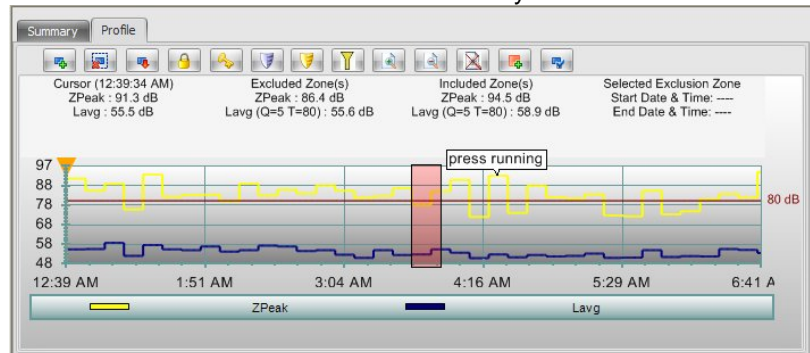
Summary Profile

Cursor (12:39:34 AM)
ZPeak : 91.3 dB
Lavg : 55.5 dB

Excluded Zone(s)
ZPeak : 86.4 dB
Lavg (Q=5 T=80) : 55.6 dB

Included Zone(s)
ZPeak : 94.5 dB
Lavg (Q=5 T=80) : 58.9 dB

Selected Exclusion Zone
Start Date & Time: ----
End Date & Time: ----

97
88
78
68
58
48

press running

80 dB

12:39 AM 1:51 AM 3:04 AM 4:16 AM 5:29 AM 6:41 A

ZPeak Lavg